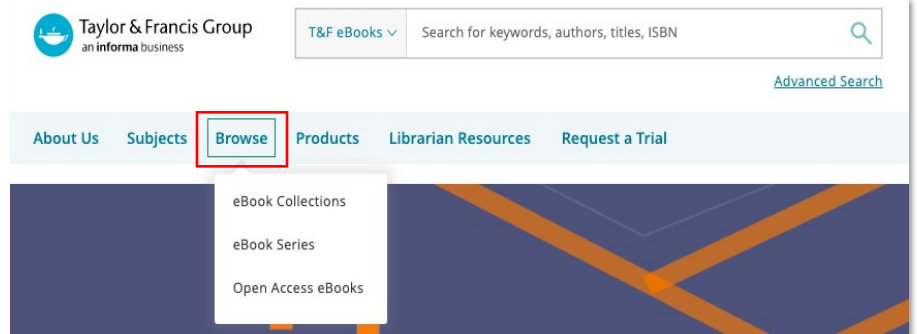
Taylor & Francis Group
an informa business

T&F eBooks

Search for keywords, authors, titles, ISBN

Advanced Search

About Us Subjects Browse Products Librarian Resources Request a Trial

eBook Collections

eBook Series

Open Access eBooks